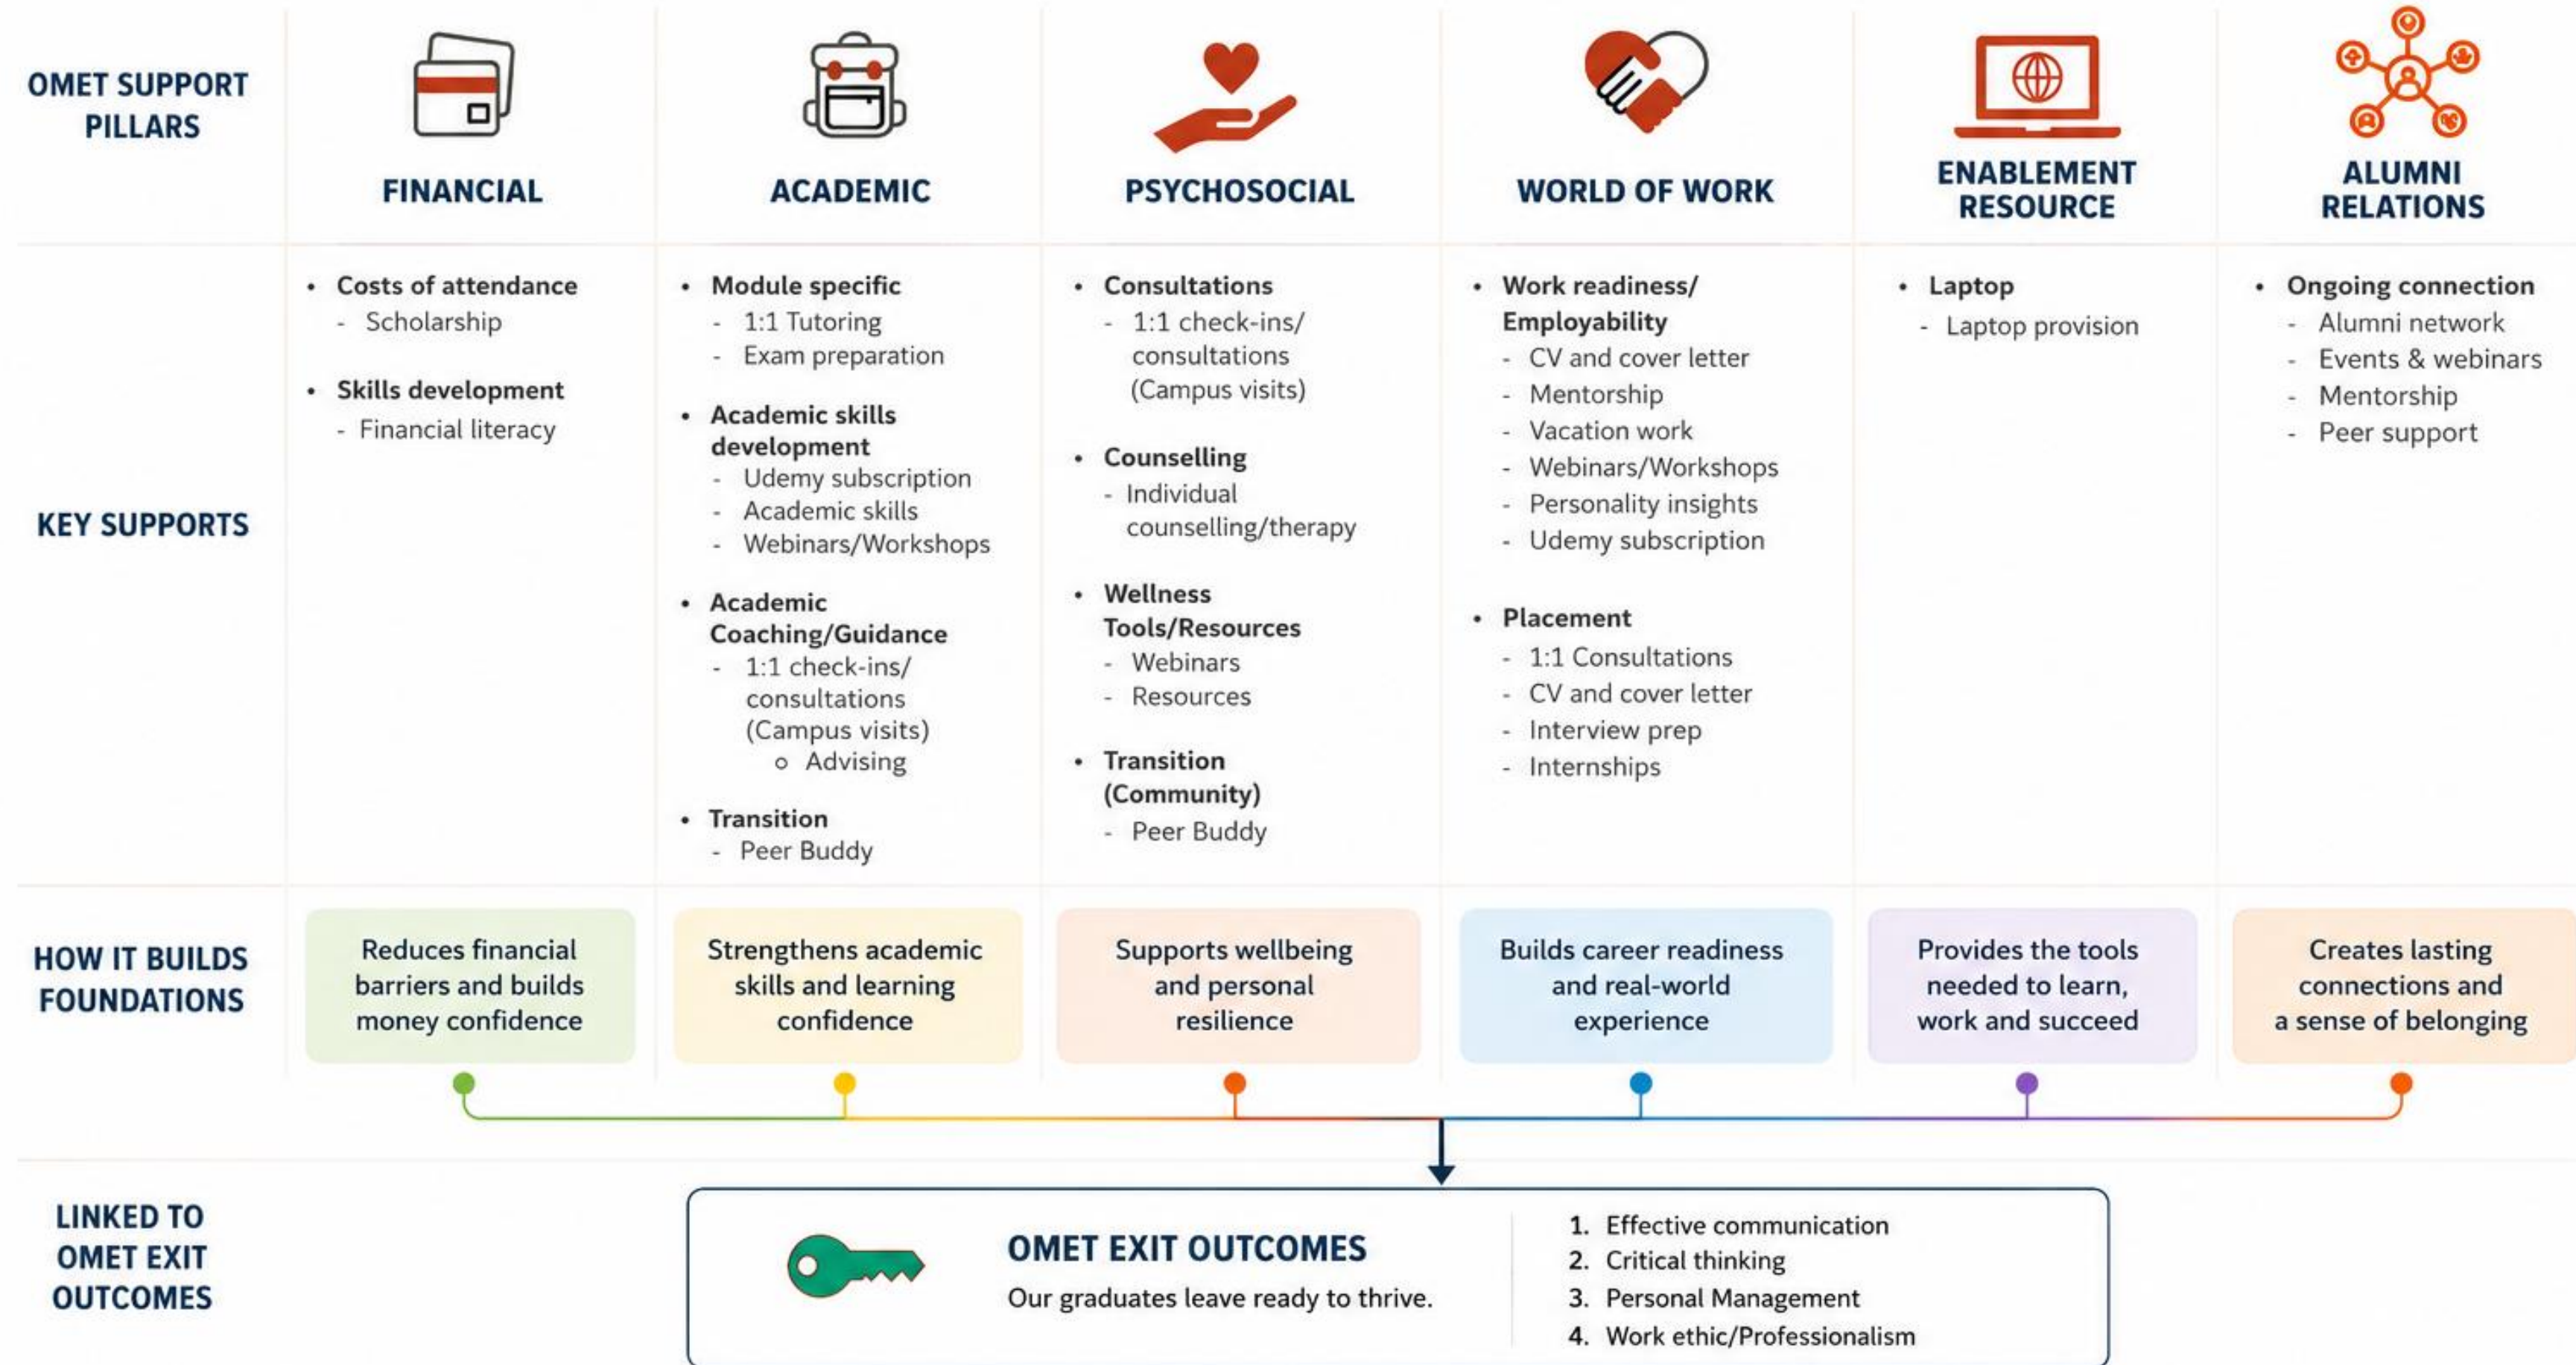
| OMET SUPPORT PILLARS | FINANCIAL | ACADEMIC | PSYCHOSOCIAL | WORLD OF WORK | ENABLEMENT RESOURCE | ALUMNI RELATIONS |
|---|---|---|---|---|---|---|
| KEY SUPPORTS | • Costs of attendance<br>- Scholarship<br>• Skills development<br>- Financial literacy | • Module specific<br>- 1:1 Tutoring<br>- Exam preparation<br>• Academic skills development<br>- Udemy subscription<br>- Academic skills<br>- Webinars/Workshops<br>• Academic Coaching/Guidance<br>- 1:1 check-ins/ consultations (Campus visits)<br>o Advising<br>• Transition<br>- Peer Buddy | • Consultations<br>- 1:1 check-ins/ consultations (Campus visits)<br>• Counselling<br>- Individual counselling/therapy<br>• Wellness Tools/Resources<br>- Webinars<br>- Resources<br>• Transition (Community)<br>- Peer Buddy | • Work readiness/ Employability<br>- CV and cover letter<br>- Mentorship<br>- Vacation work<br>- Webinars/Workshops<br>- Personality insights<br>- Udemy subscription<br>• Placement<br>- 1:1 Consultations<br>- CV and cover letter<br>- Interview prep<br>- Internships | • Laptop<br>- Laptop provision | • Ongoing connection<br>- Alumni network<br>- Events & webinars<br>- Mentorship<br>- Peer support |
| HOW IT BUILDS FOUNDATIONS | Reduces financial barriers and builds money confidence | Strengthens academic skills and learning confidence | Supports wellbeing and personal resilience | Builds career readiness and real-world experience | Provides the tools needed to learn, work and succeed | Creates lasting connections and a sense of belonging |

LINKED TO OMET EXIT OUTCOMES

OMET EXIT OUTCOMES
Our graduates leave ready to thrive.

1. Effective communication
2. Critical thinking
3. Personal Management
4. Work ethic/Professionalism